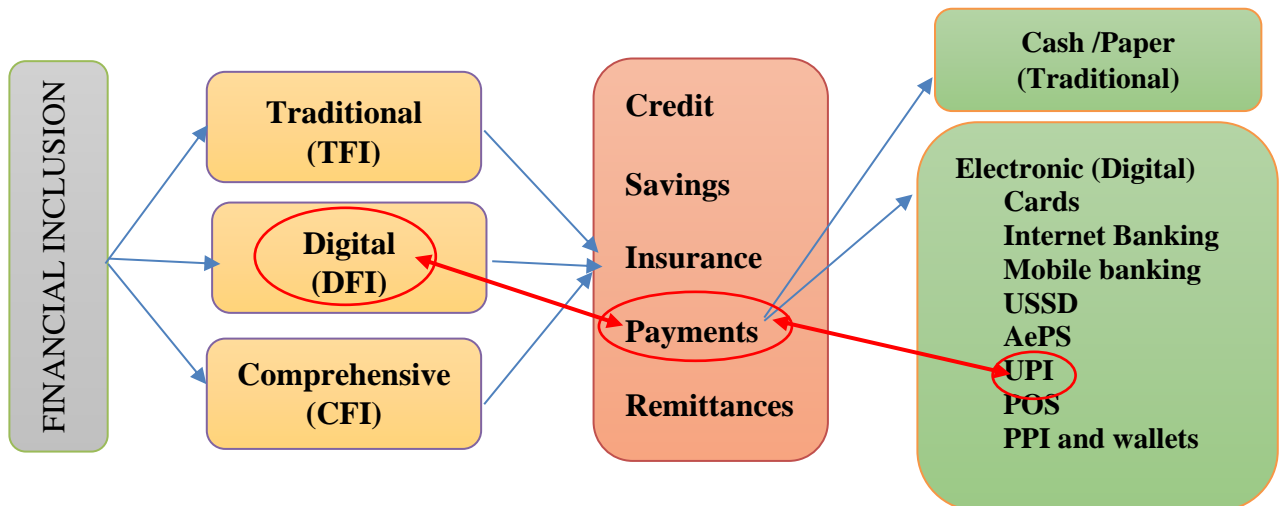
FINANCIAL INCLUSION

Traditional (TFI)

Digital (DFI)

Comprehensive (CFI)

Credit

Savings

Insurance

Payments

Remittances

Cash /Paper (Traditional)

Electronic (Digital)
Cards
Internet Banking
Mobile banking
USSD
AePS
UPI
POS
PPI and wallets